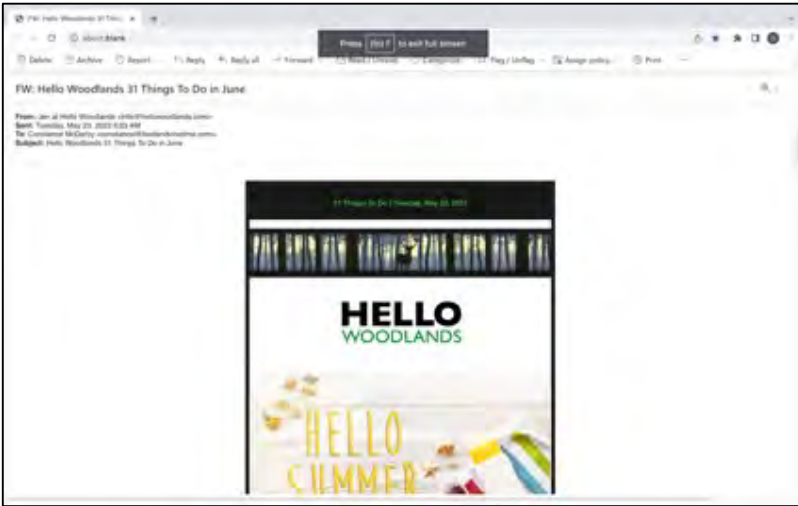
FW: Hello Woodlands 31 Thin... ×

about:blank

Press Esc to exit full screen

Delete Archive Report Reply Reply all Forward Read / Unread Categorize Flag / Unflag Assign policy Print

FW: Hello Woodlands 31 Things To Do in June

From: Jen at Hello Woodlands <info@hellowoodlands.com>
Sent: Tuesday, May 23, 2023 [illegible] AM
To: Constance McCarty <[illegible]>
Subject: Hello Woodlands 31 Things To Do in June

31 Things To Do | Tuesday, May 23, 2023

HELLO
WOODLANDS

HELLO
SUMMER